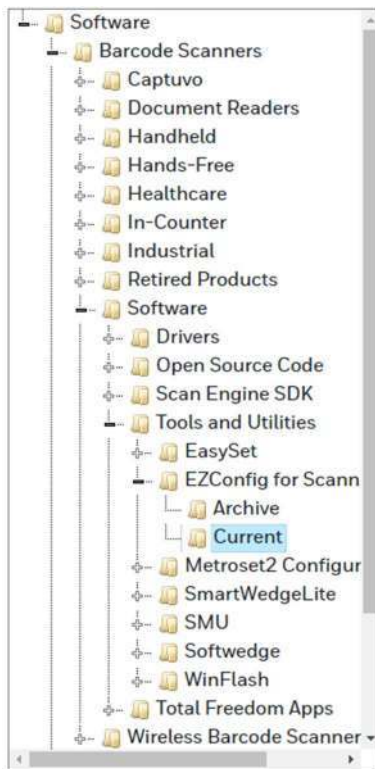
Software
Barcode Scanners
Captuvo
Document Readers
Handheld
Hands-Free
Healthcare
In-Counter
Industrial
Retired Products
Software
Drivers
Open Source Code
Scan Engine SDK
Tools and Utilities
EasySet
EZConfig for Scann
Archive
Current
Metroset2 Configur
SmartWedgeLite
SMU
Softwedge
WinFlash
Total Freedom Apps
Wireless Barcode Scanner